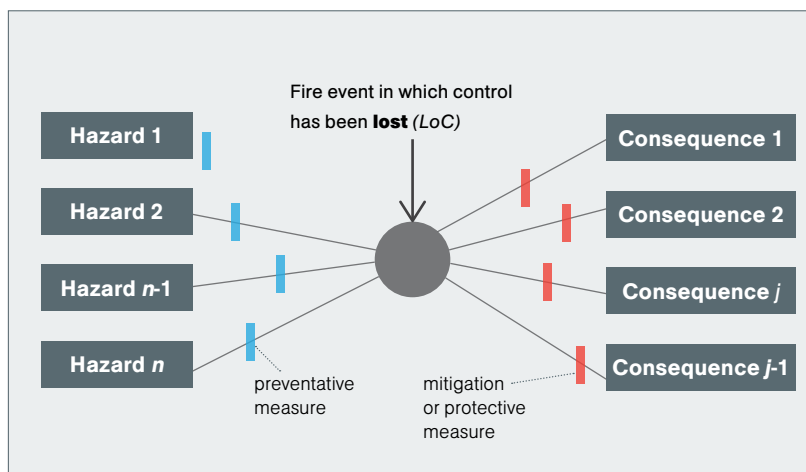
Fire event in which control has been **lost** *(LoC)*

**Hazard 1**

**Hazard 2**

**Hazard *n*-1**

**Hazard *n***

preventative measure

**Consequence 1**

**Consequence 2**

**Consequence *j***

**Consequence *j*-1**

mitigation or protective measure